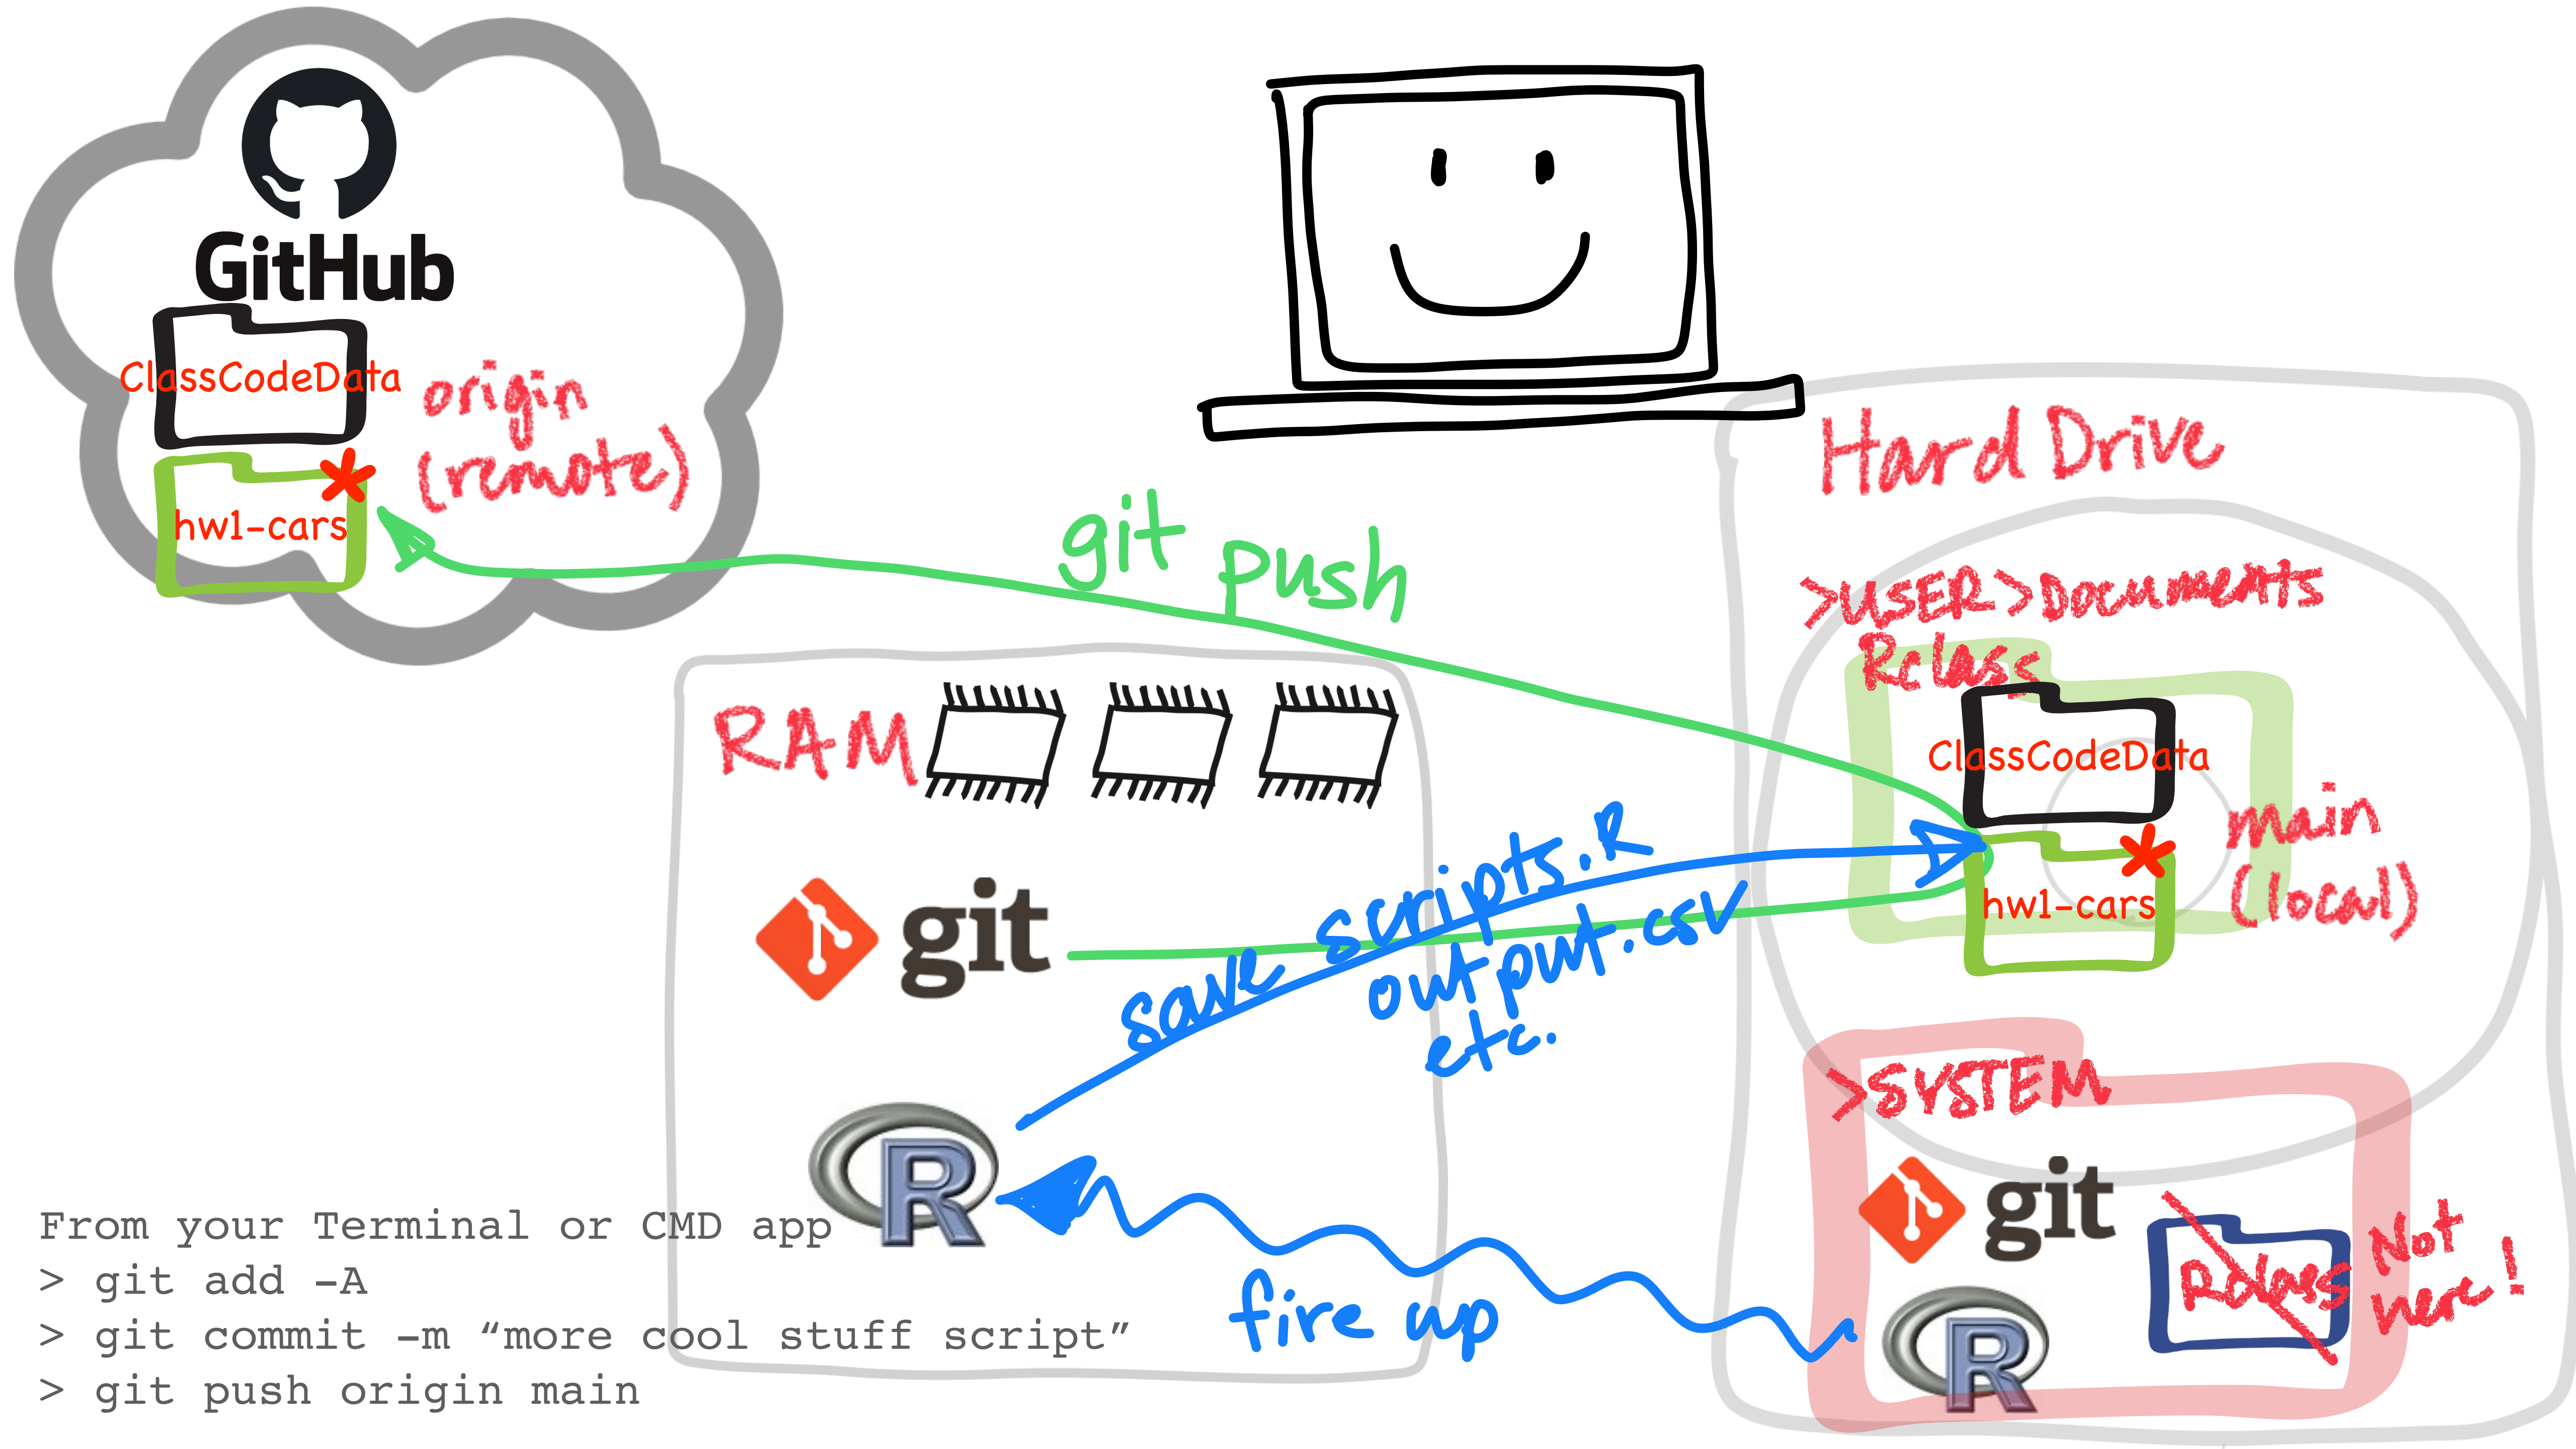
GitHub

ClassCodeData

origin (remote)

hw1-cars

git push

Hard Drive

>USER>Documents

Rclass

ClassCodeData

main (local)

hw1-cars

RAM

git

save scripts.R output.csv etc.

R

>SYSTEM

git

Rclass

Not here!

R

fire up

From your Terminal or CMD app
> git add -A
> git commit -m “more cool stuff script”
> git push origin main